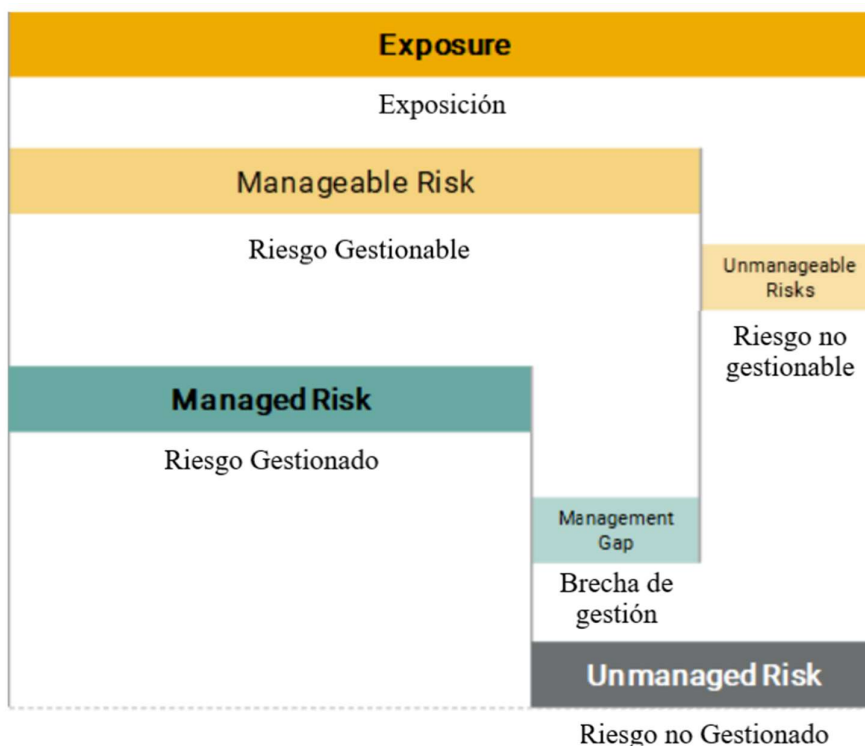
Exposure

Exposición

Manageable Risk

Riesgo Gestionable

Unmanageable Risks

Riesgo no gestionable

Managed Risk

Riesgo Gestionado

Management Gap

Brecha de gestión

Unmanaged Risk

Riesgo no Gestionado